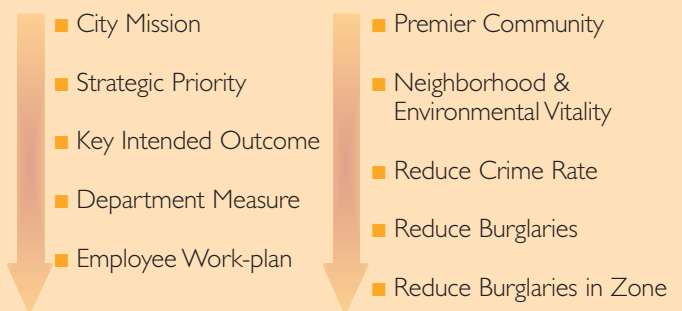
City Mission

Strategic Priority

Key Intended Outcome

Department Measure

Employee Work-plan

Premier Community

Neighborhood & Environmental Vitality

Reduce Crime Rate

Reduce Burglaries

Reduce Burglaries in Zone